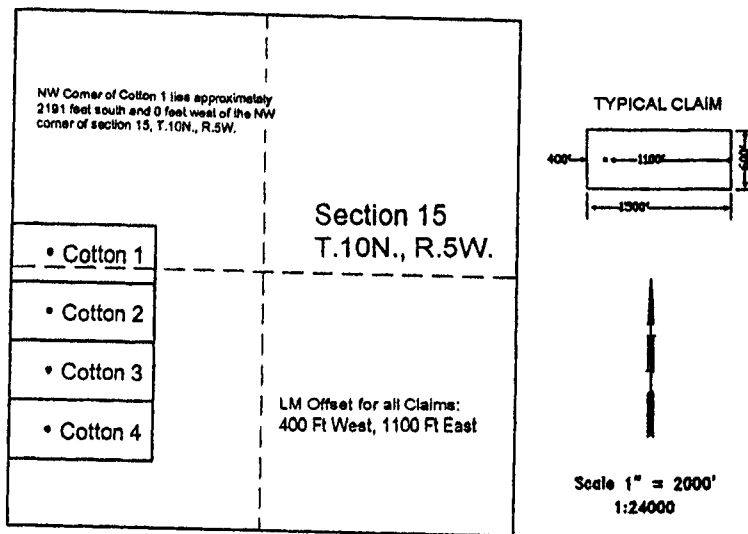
NW Corner of Cotton 1 lies approximately 2191 feet south and 0 feet west of the NW corner of section 15, T.10N., R.5W.

Section 15
T.10N., R.5W.

• Cotton 1

• Cotton 2

• Cotton 3

• Cotton 4

LM Offset for all Claims:
400 Ft West, 1100 Ft East

TYPICAL CLAIM

400'

1100'

600'

1500'

Scale 1" = 2000'
1:24000